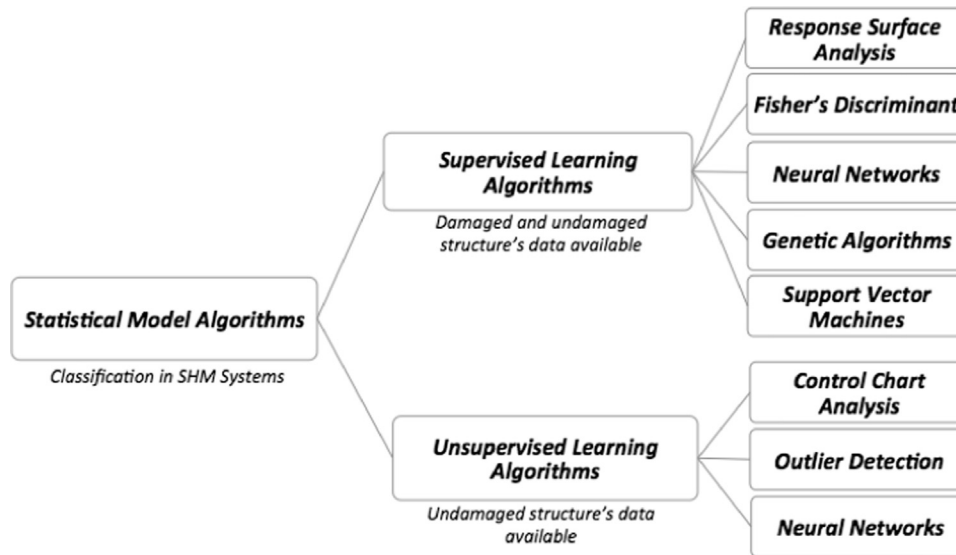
Statistical Model Algorithms

Classification in SHM Systems

Supervised Learning Algorithms

Damaged and undamaged structure's data available

Response Surface Analysis

Fisher's Discriminant

Neural Networks

Genetic Algorithms

Support Vector Machines

Unsupervised Learning Algorithms

Undamaged structure's data available

Control Chart Analysis

Outlier Detection

Neural Networks